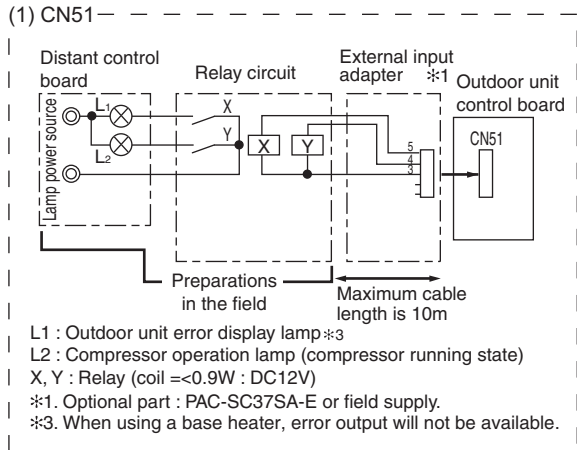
(1) CN51

Distant control board

Relay circuit

External input adapter ✻1

Outdoor unit control board

Lamp power source

$L_1$

$L_2$

X

Y

X

Y

5
4
3

CN51

Preparations in the field

Maximum cable length is 10m

L1 : Outdoor unit error display lamp✻3
L2 : Compressor operation lamp (compressor running state)
X, Y : Relay (coil =<0.9W : DC12V)
✻1. Optional part : PAC-SC37SA-E or field supply.
✻3. When using a base heater, error output will not be available.